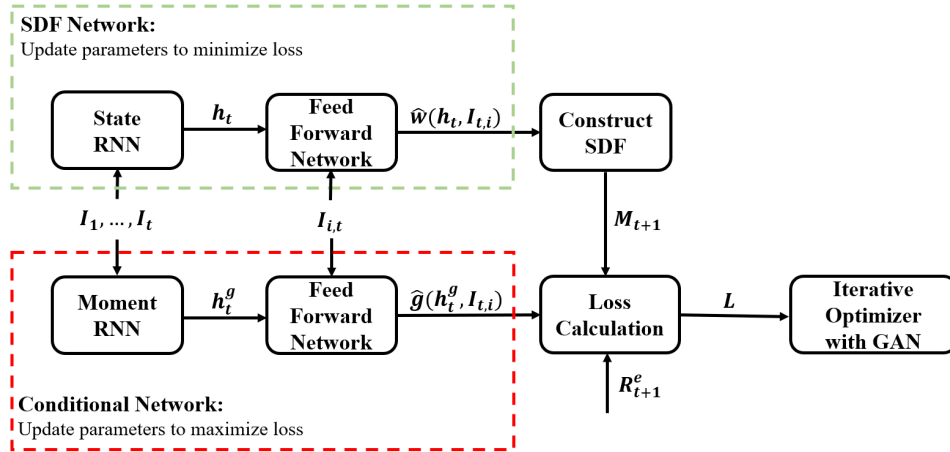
SDF Network:
Update parameters to minimize loss

State RNN

$h_t$

Feed Forward Network

$\widehat{w}(h_t, I_{t,i})$

Construct SDF

$I_1, \dots, I_t$

$I_{i,t}$

$M_{t+1}$

Moment RNN

$h_t^g$

Feed Forward Network

$\widehat{g}(h_t^g, I_{t,i})$

Loss Calculation

$L$

Iterative Optimizer with GAN

$R_{t+1}^e$

Conditional Network:
Update parameters to maximize loss